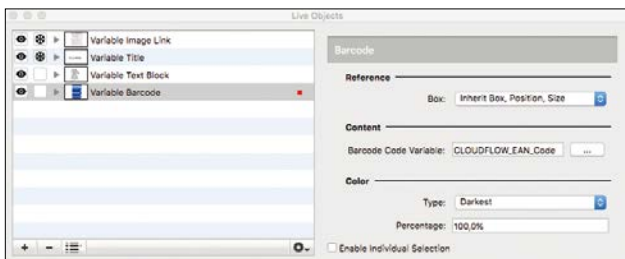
Live Objects

Variable Image Link
Variable Title
Variable Text Block
Variable Barcode

Barcode

Reference

Box: Inherit Box, Position, Size

Content

Barcode Code Variable: CLOUDFLOW_EAN_Code ...

Color

Type: Darkest

Percentage: 100,0%

+ -

Enable Individual Selection